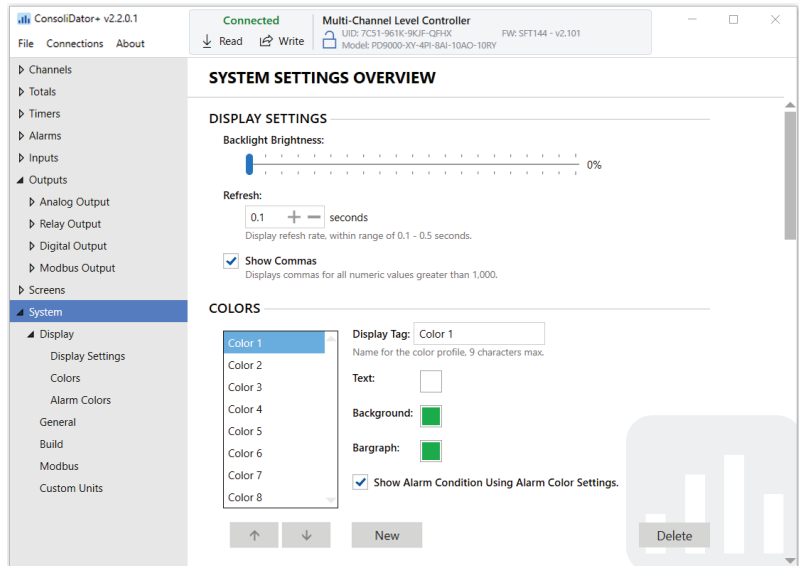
ConsoliDator+ v2.2.0.1

File Connections About

Connected

Read Write

Multi-Channel Level Controller

UID: 7C51-961K-9KJF-QFHX FW: SFT144 - v2.101

Model: PD9000-XY-4PI-8AI-10AO-10RY

Channels
Totals
Timers
Alarms
Inputs
Outputs
Analog Output
Relay Output
Digital Output
Modbus Output
Screens
System
Display
Display Settings
Colors
Alarm Colors
General
Build
Modbus
Custom Units

SYSTEM SETTINGS OVERVIEW

DISPLAY SETTINGS

Backlight Brightness:

0%

Refresh:

0.1 seconds

Display refesh rate, within range of 0.1 - 0.5 seconds.

Show Commas

Displays commas for all numeric values greater than 1,000.

COLORS

Color 1
Color 2
Color 3
Color 4
Color 5
Color 6
Color 7
Color 8

Display Tag: Color 1

Name for the color profile, 9 characters max.

Text:

Background:

Bargraph:

Show Alarm Condition Using Alarm Color Settings.

New

Delete